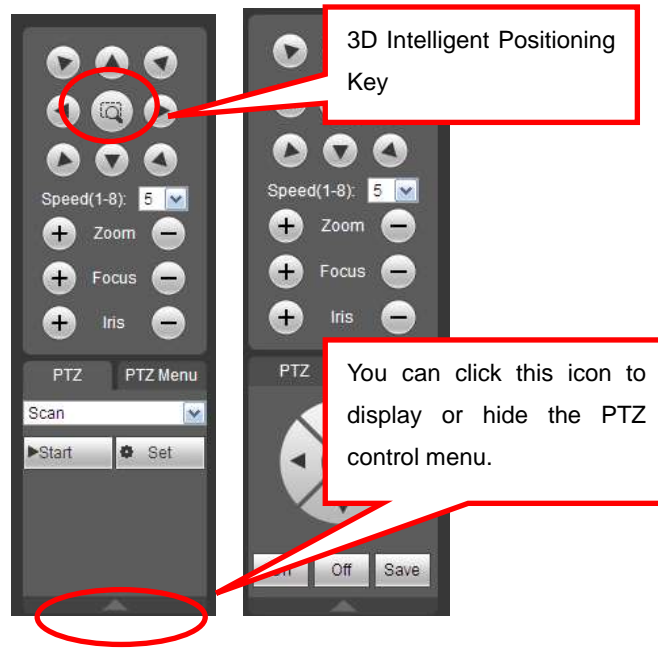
Speed(1-8): 5

Zoom

Focus

Iris

PTZ
PTZ Menu

Scan

Start
Set

3D Intelligent Positioning Key

Speed(1-8): 5

Zoom

Focus

Iris

PTZ

You can click this icon to display or hide the PTZ control menu.

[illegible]
Off
Save